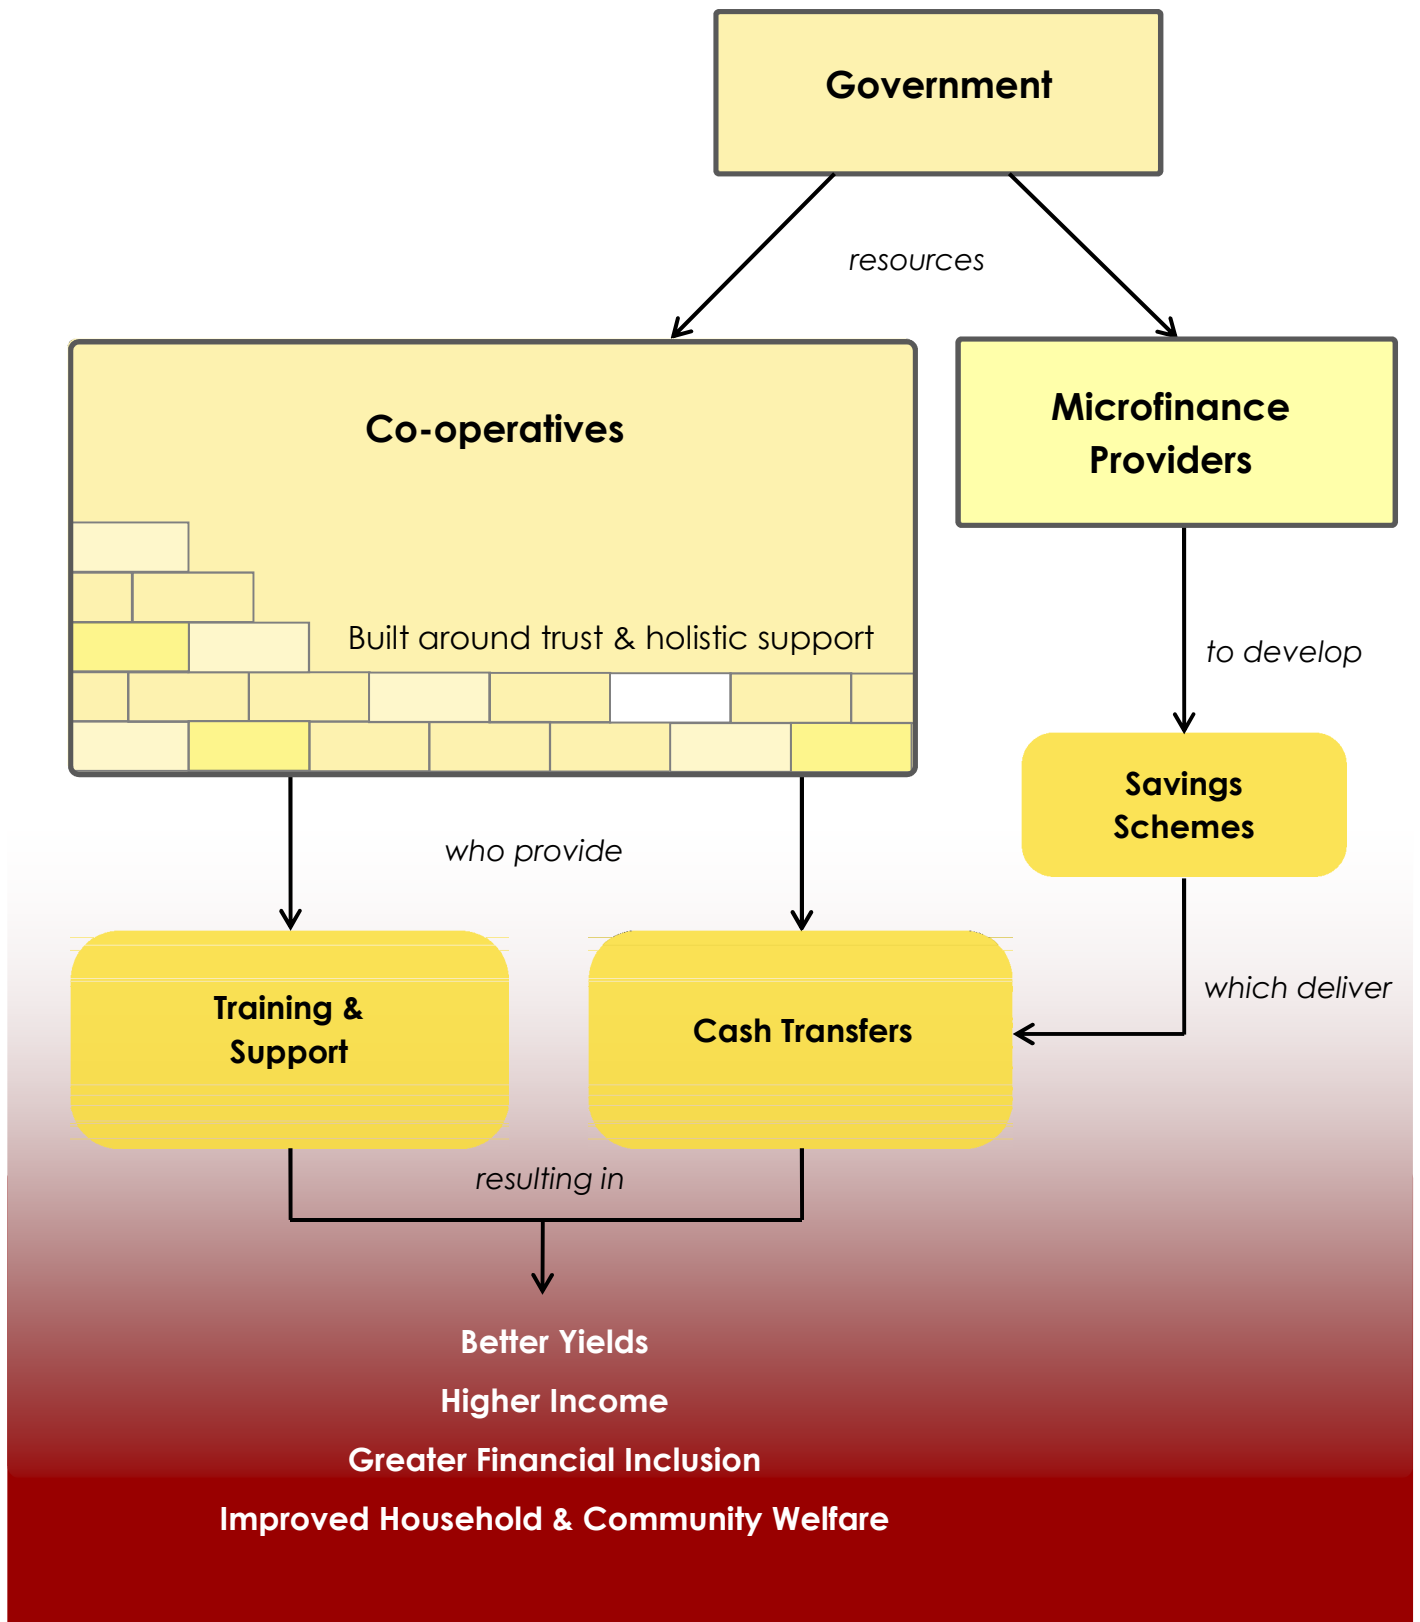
Government

resources

Co-operatives

Built around trust & holistic support

Microfinance Providers

to develop

Savings Schemes

who provide

Training & Support

Cash Transfers

which deliver

resulting in

Better Yields

Higher Income

Greater Financial Inclusion

Improved Household & Community Welfare